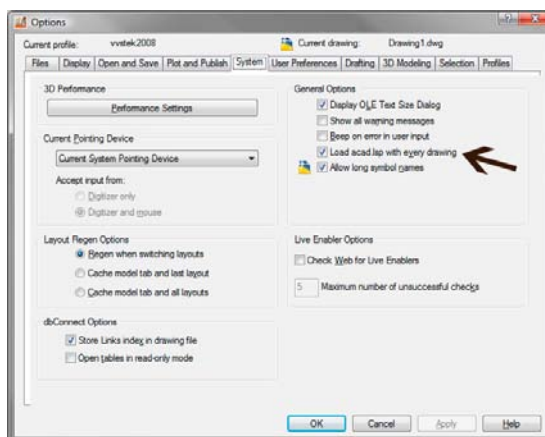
Options

Current profile: vvstek2008

Current drawing: Drawing1.dwg

Files | Display | Open and Save | Plot and Publish | System | User Preferences | Drafting | 3D Modeling | Selection | Profiles

3D Performance

Performance Settings

Current Pointing Device

Current System Pointing Device

Accept input from:

Digitizer only

Digitizer and mouse

Layout Regen Options

Regen when switching layouts

Cache model tab and last layout

Cache model tab and all layouts

dbConnect Options

Store Links index in drawing file

Open tables in read-only mode

General Options

Display OLE Text Size Dialog

Show all warning messages

Beep on error in user input

Load acad.lsp with every drawing

Allow long symbol names

Live Enabler Options

Check Web for Live Enablers

5 Maximum number of unsuccessful checks

OK | Cancel | Apply | Help